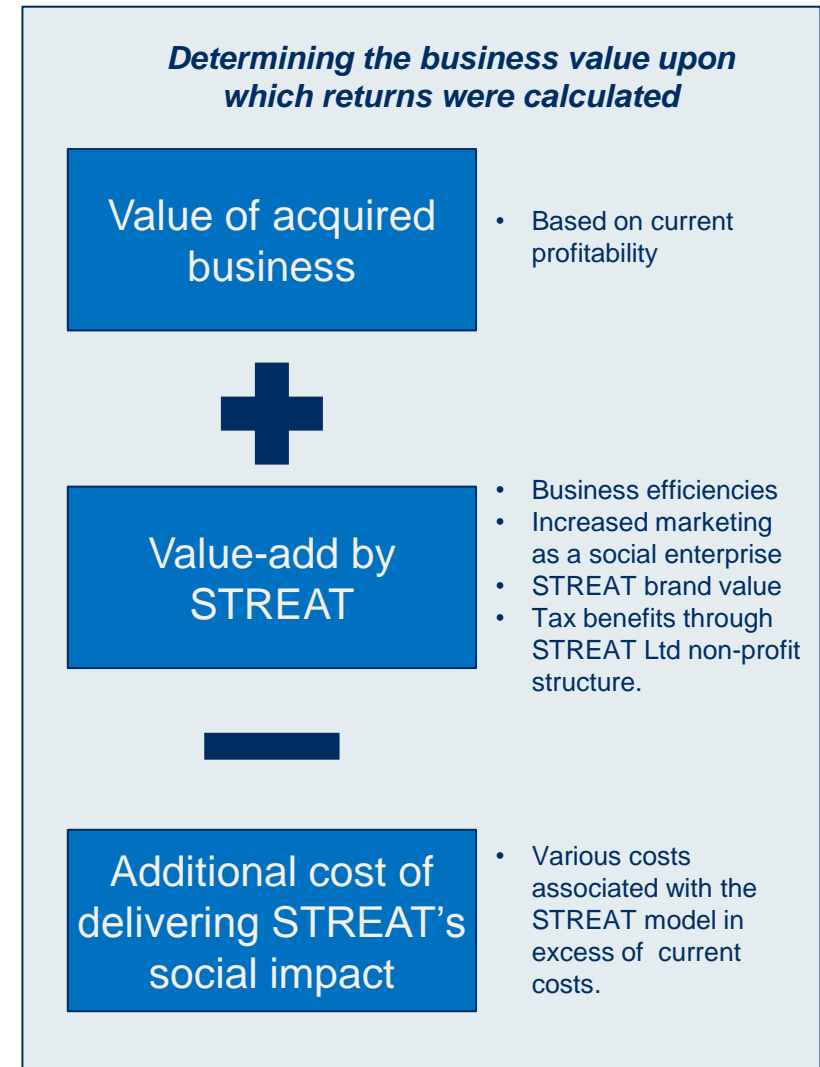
Determining the business value upon which returns were calculated

Value of acquired business

• Based on current profitability

Value-add by STREAT

• Business efficiencies
• Increased marketing as a social enterprise
• STREAT brand value
• Tax benefits through STREAT Ltd non-profit structure.

Additional cost of delivering STREAT’s social impact

• Various costs associated with the STREAT model in excess of current costs.